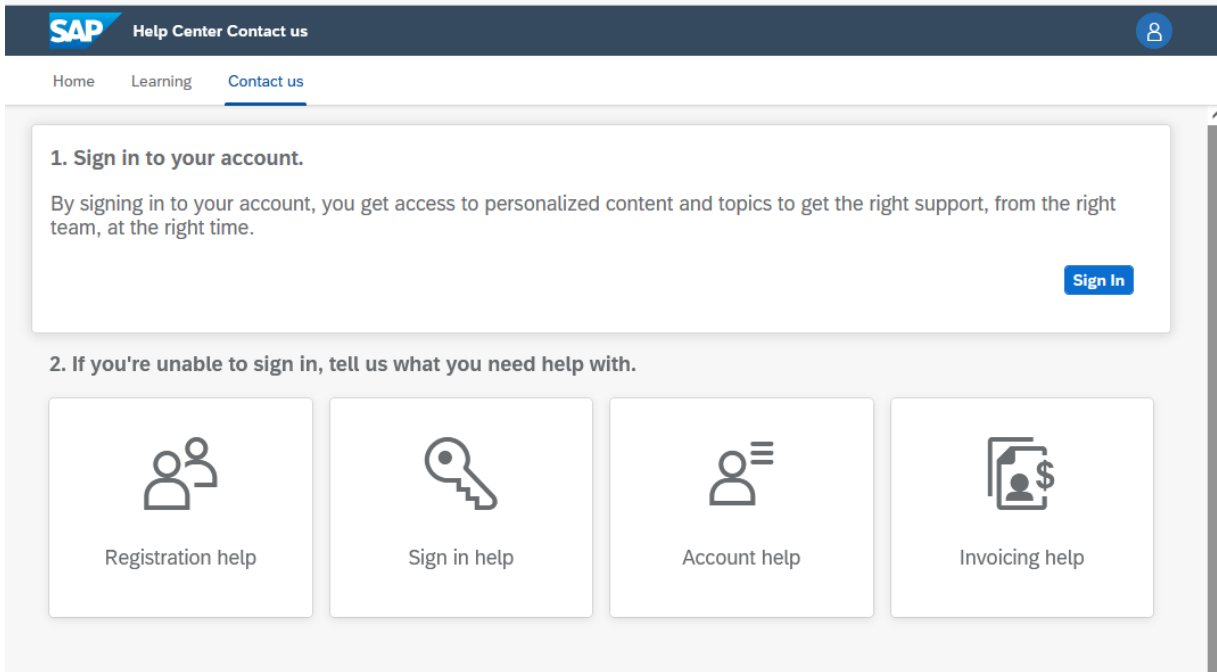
SAP Help Center Contact us

Home Learning Contact us

1. Sign in to your account.

By signing in to your account, you get access to personalized content and topics to get the right support, from the right team, at the right time.

Sign In

2. If you're unable to sign in, tell us what you need help with.

Registration help

Sign in help

Account help

Invoicing help